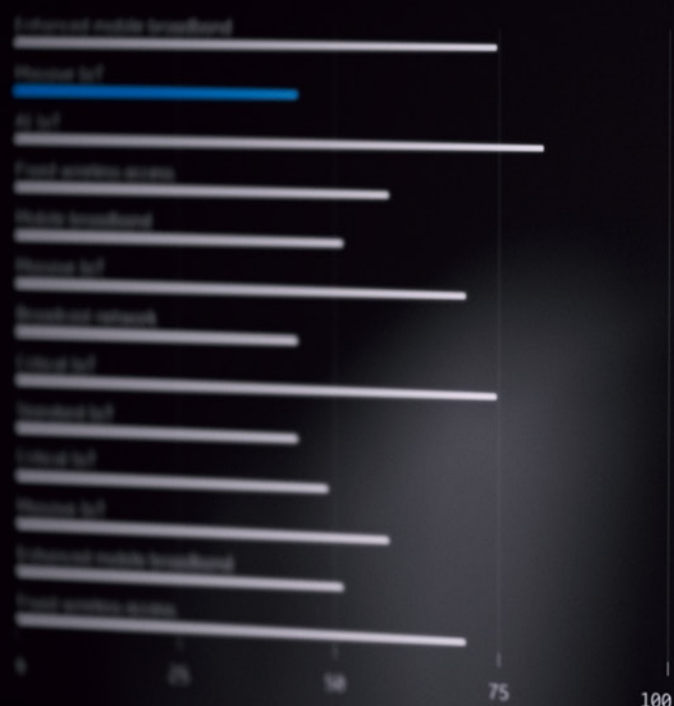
Enhanced mobile broadband

Massive IoT

AI IoT

Fixed wireless access

Mobile broadband

Massive IoT

Broadcast network

Critical IoT

Standard IoT

Critical IoT

Massive IoT

Enhanced mobile broadband

Fixed wireless access

0 25 50 75 100